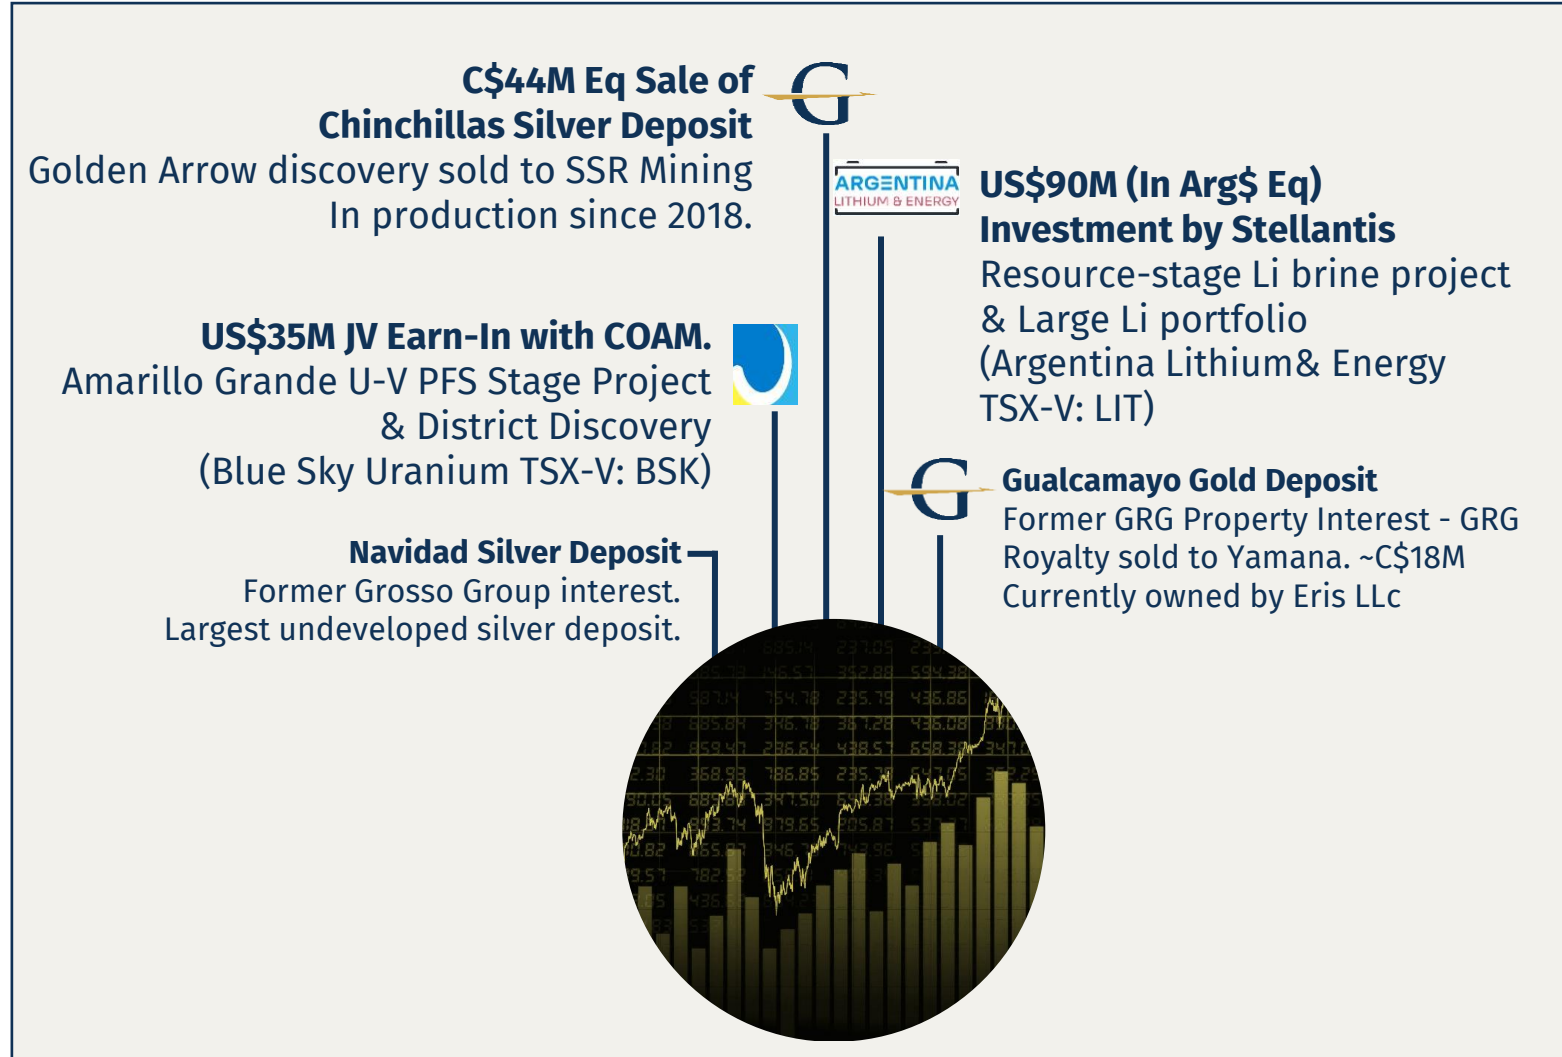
C$44M Eq Sale of Chinchillas Silver Deposit
Golden Arrow discovery sold to SSR Mining
In production since 2018.

G

ARGENTINA LITHIUM & ENERGY

US$90M (In Arg$ Eq) Investment by Stellantis
Resource-stage Li brine project & Large Li portfolio
(Argentina Lithium& Energy TSX-V: LIT)

US$35M JV Earn-In with COAM.
Amarillo Grande U-V PFS Stage Project & District Discovery
(Blue Sky Uranium TSX-V: BSK)

G

Gualcamayo Gold Deposit
Former GRG Property Interest - GRG Royalty sold to Yamana. ~C$18M
Currently owned by Eris LLc

Navidad Silver Deposit
Former Grosso Group interest.
Largest undeveloped silver deposit.